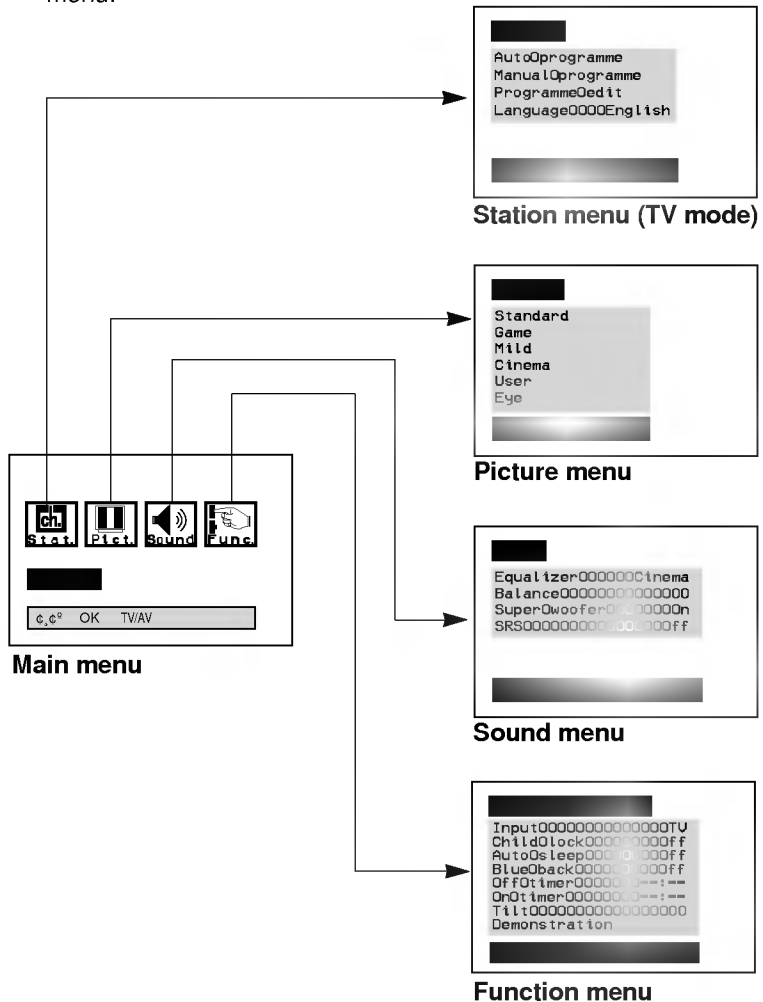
menu.

AutoOprogramme
ManualOprogramme
ProgrammeOedit
Language0000English

Station menu (TV mode)

Standard
Game
Mild
Cinema
User
Eye

Picture menu

ch.
Stat.
Pict.
Sound
Func.

¢,¢º OK TV/AV

Main menu

Equalizer000000Cinema
Balance0000000000000
SuperOwoofer0000000n
SRS00000000000000ff

Sound menu

Input0000000000000TV
ChildOlock0000000ff
AutoOsleep0000000ff
BlueOback00000000ff
OffOtimer000000--:--
OnOtimer0000000--:--
Tilt0000000000000000
Demonstration

Function menu